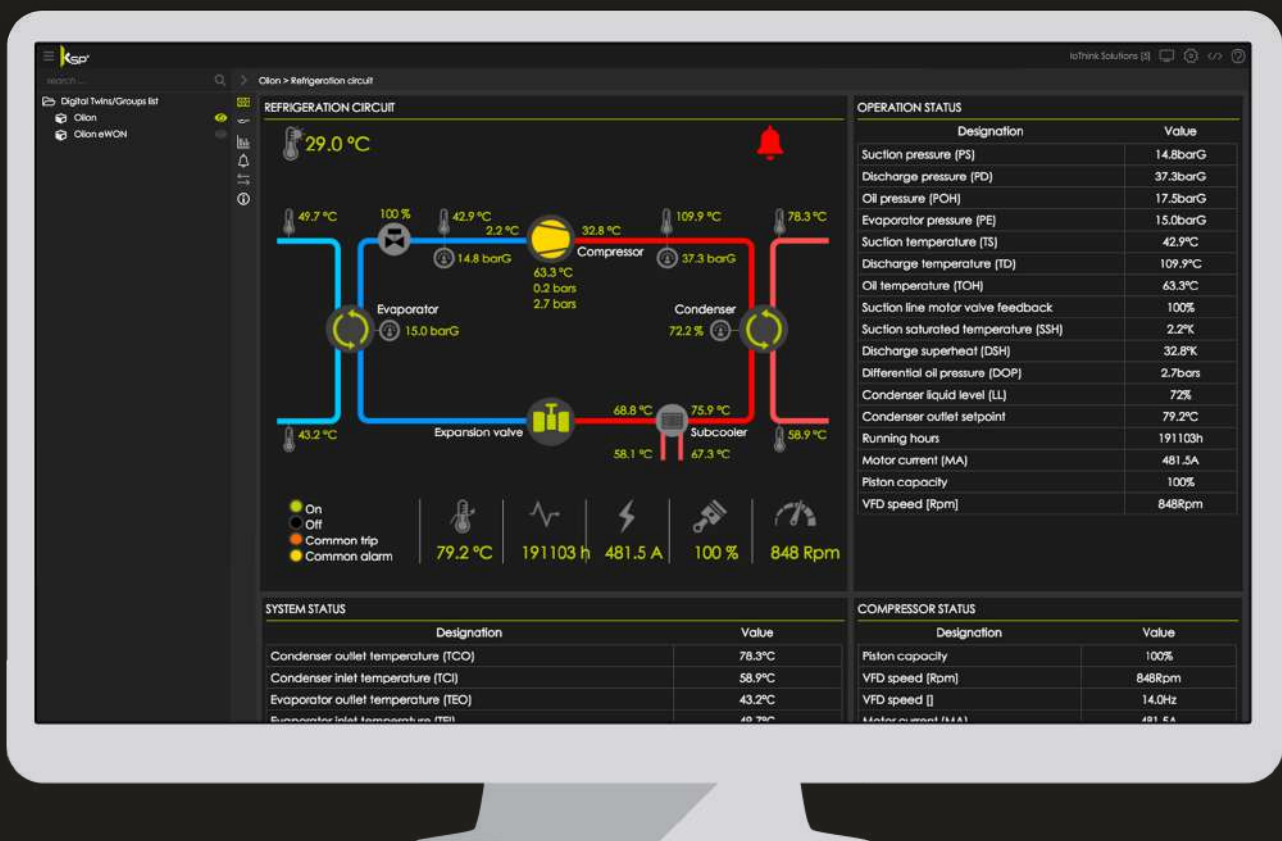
KSP

IoThink Solutions (S)

search...

Olion > Refrigeration circuit

Digital Twins/Groups list
Olion
Olion eWON

REFRIGERATION CIRCUIT

29.0 °C

49.7 °C
100 %
42.9 °C
2.2 °C
32.8 °C
109.9 °C
78.3 °C
14.8 barG
Compressor
37.3 barG
63.3 °C
0.2 bars
2.7 bars
Evaporator
15.0 barG
Condenser
72.2 %
68.8 °C
75.9 °C
43.2 °C
Expansion valve
Subcooler
58.9 °C
58.1 °C
67.3 °C

On
Off
Common trip
Common alarm

79.2 °C
191103 h
481.5 A
100 %
848 Rpm

OPERATION STATUS

| Designation | Value |
|---|---|
| Suction pressure (PS) | 14.8barG |
| Discharge pressure (PD) | 37.3barG |
| Oil pressure (POH) | 17.5barG |
| Evaporator pressure (PE) | 15.0barG |
| Suction temperature (TS) | 42.9°C |
| Discharge temperature (TD) | 109.9°C |
| Oil temperature (TOH) | 63.3°C |
| Suction line motor valve feedback | 100% |
| Suction saturated temperature (SSH) | 2.2°K |
| Discharge superheat (DSH) | 32.8°K |
| Differential oil pressure (DOP) | 2.7bars |
| Condenser liquid level (LL) | 72% |
| Condenser outlet setpoint | 79.2°C |
| Running hours | 191103h |
| Motor current (MA) | 481.5A |
| Piston capacity | 100% |
| VFD speed [Rpm] | 848Rpm |

SYSTEM STATUS

| Designation | Value |
|---|---|
| Condenser outlet temperature (TCO) | 78.3°C |
| Condenser inlet temperature (TCI) | 58.9°C |
| Evaporator outlet temperature (TEO) | 43.2°C |
| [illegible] | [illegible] |

COMPRESSOR STATUS

| Designation | Value |
|---|---|
| Piston capacity | 100% |
| VFD speed [Rpm] | 848Rpm |
| VFD speed [] | 14.0Hz |
| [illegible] | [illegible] |